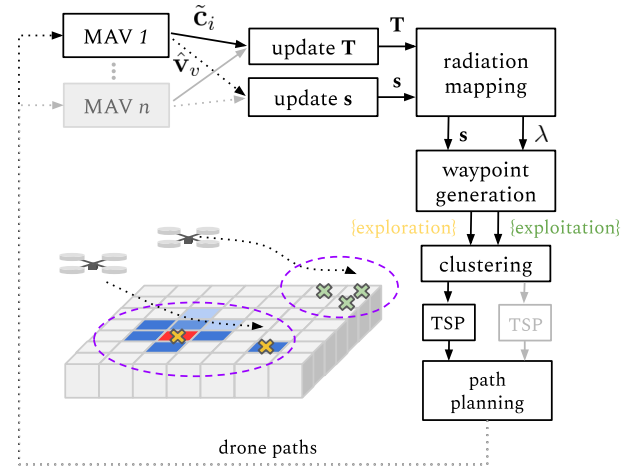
MAV $1$

$\tilde{\mathbf{C}}_i$

$\hat{\mathbf{v}}_v$

MAV $n$

update $\mathbf{T}$

update $\mathbf{s}$

$\mathbf{T}$

$\mathbf{s}$

radiation mapping

$\mathbf{s}$

$\lambda$

waypoint generation

{exploration}

{exploitation}

clustering

TSP

TSP

path planning

drone paths